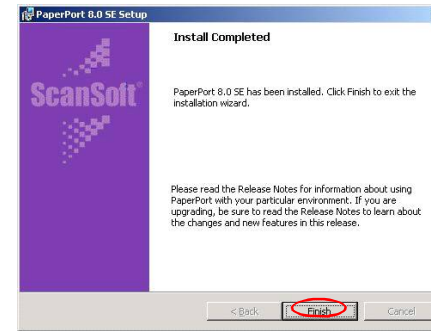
PaperPort 8.0 SE Setup

ScanSoft

Install Completed

PaperPort 8.0 SE has been installed. Click Finish to exit the installation wizard.

Please read the Release Notes for information about using PaperPort with your particular environment. If you are upgrading, be sure to read the Release Notes to learn about the changes and new features in this release.

< Back

Finish

Cancel